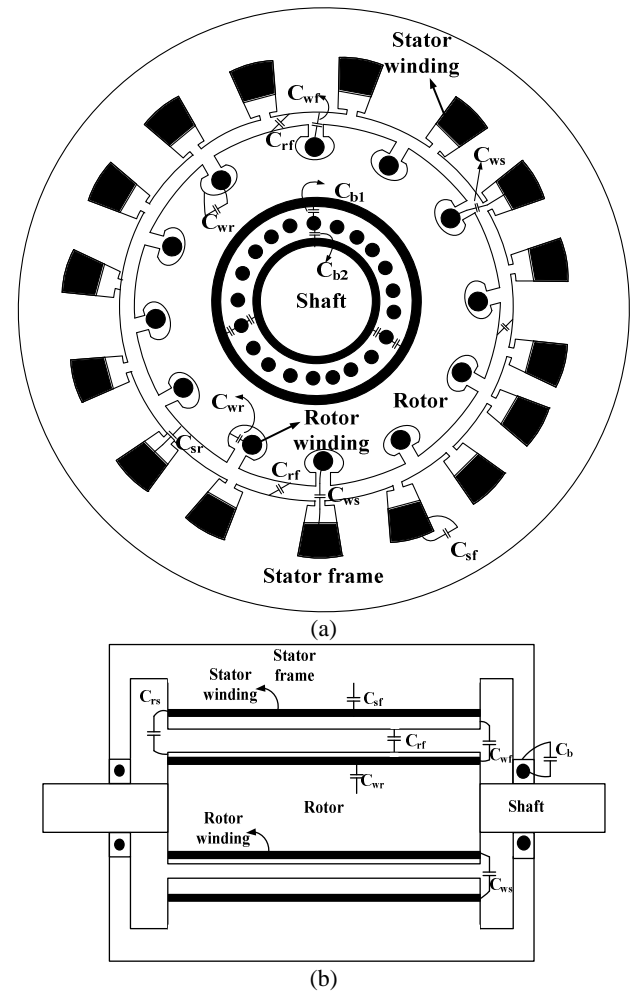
Stator winding
$C_{wf}$
$C_{rf}$
$C_{ws}$
$C_{b1}$
$C_{wr}$
$C_{b2}$
Shaft
Rotor
$C_{wr}$
Rotor winding
$C_{sr}$
$C_{rf}$
$C_{ws}$
$C_{sf}$
Stator frame
(a)

Stator frame
Stator winding
$C_{rs}$
$C_{sf}$
$C_{rf}$
$C_{wf}$
$C_{b}$
$C_{wr}$
Rotor
Shaft
Rotor winding
$C_{ws}$
(b)